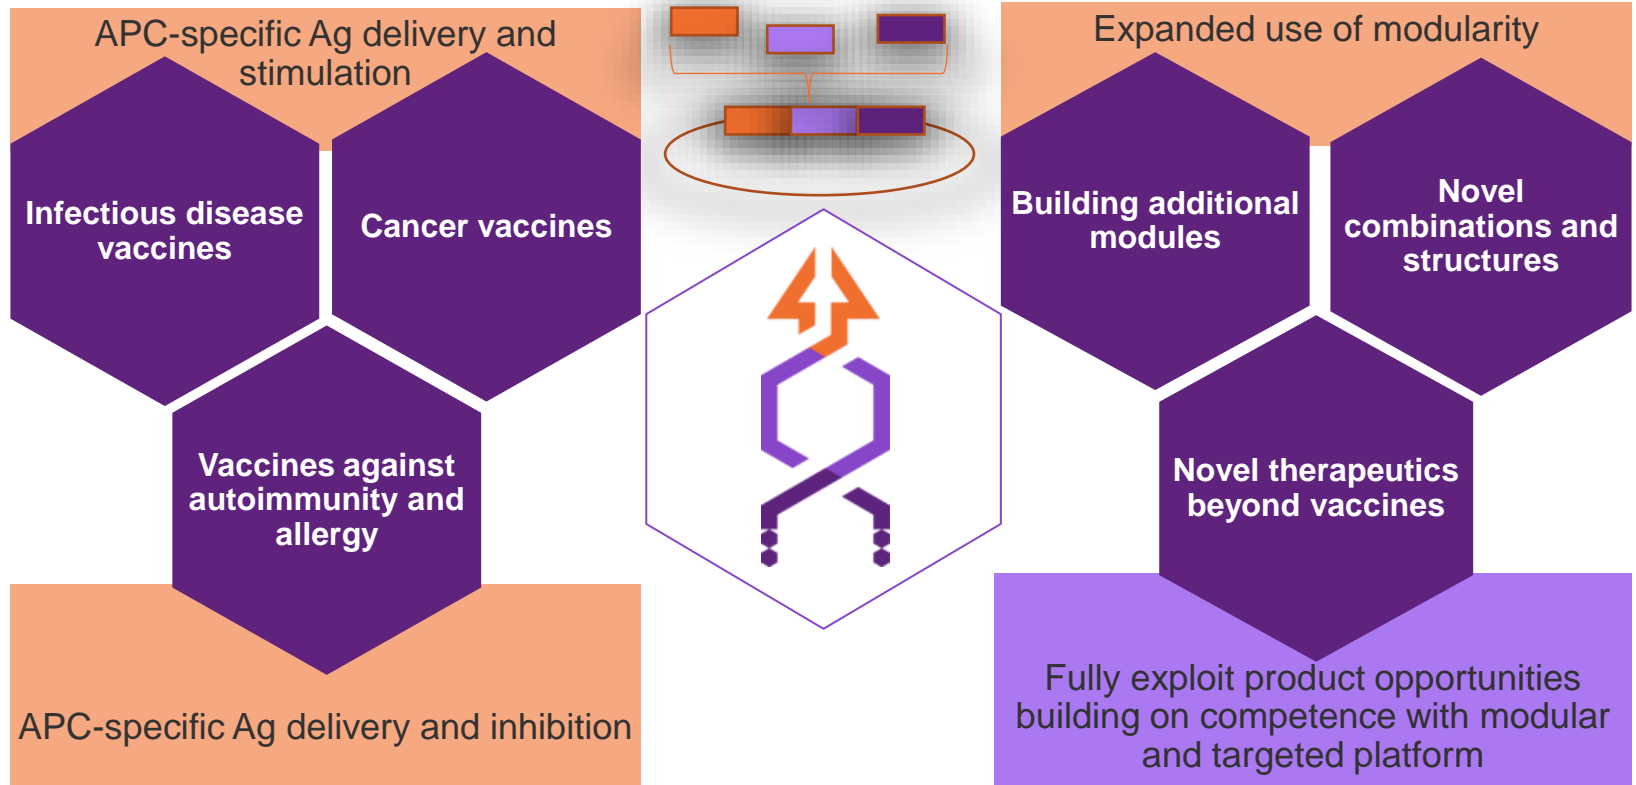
APC-specific Ag delivery and stimulation

Infectious disease vaccines

Cancer vaccines

Vaccines against autoimmunity and allergy

APC-specific Ag delivery and inhibition

Expanded use of modularity

Building additional modules

Novel combinations and structures

Novel therapeutics beyond vaccines

Fully exploit product opportunities building on competence with modular and targeted platform